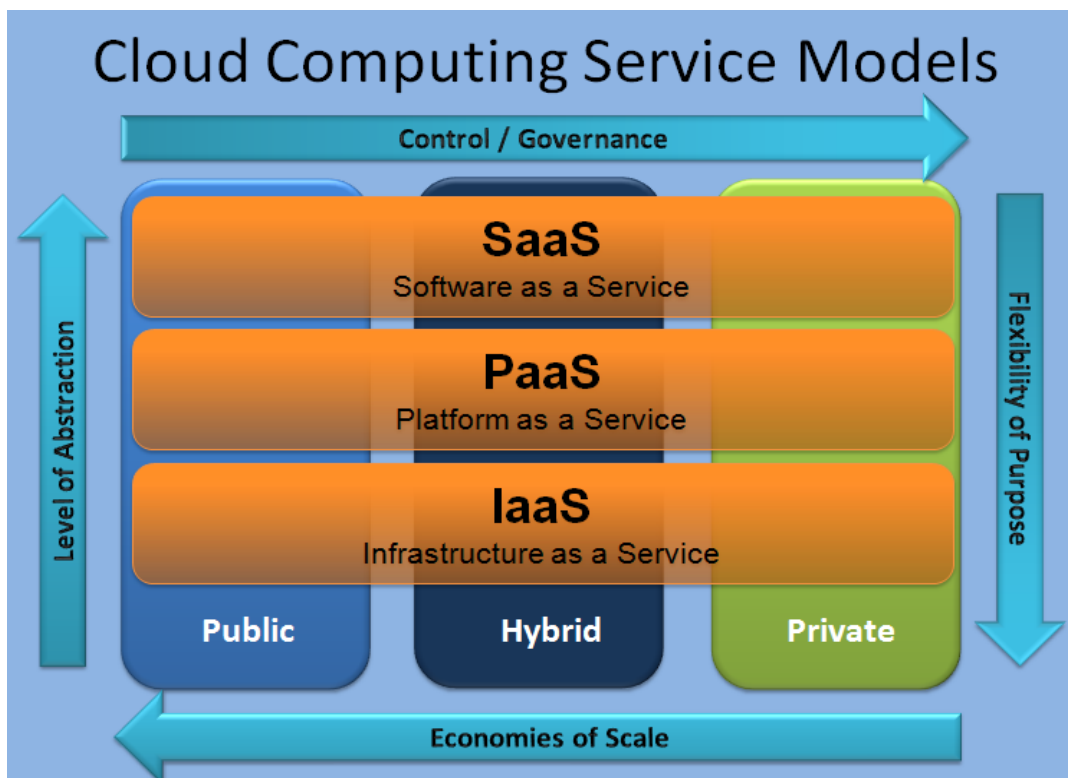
Cloud Computing Service Models

Control / Governance

Level of Abstraction

SaaS
Software as a Service

PaaS
Platform as a Service

IaaS
Infrastructure as a Service

Flexibility of Purpose

Public

Hybrid

Private

Economies of Scale